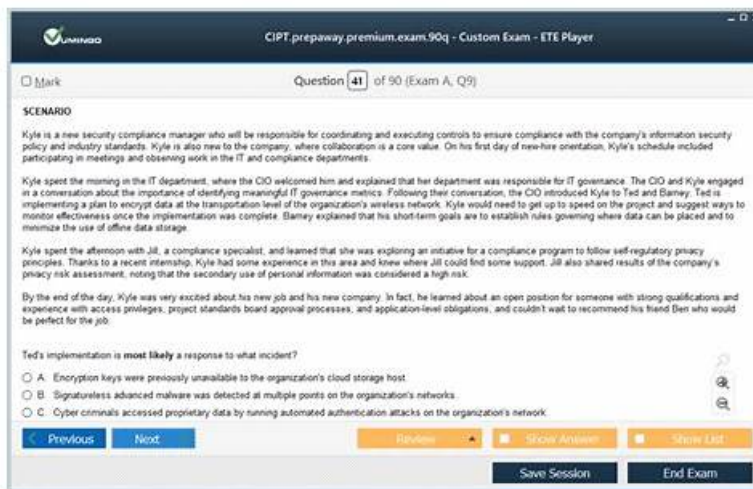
VUMINGO

CIPT.prepaway.premium.exam.90q - Custom Exam - ETE Player

Mark

Question 41 of 90 (Exam A, Q9)

SCENARIO

Kyle is a new security compliance manager who will be responsible for coordinating and executing controls to ensure compliance with the company's information security policy and industry standards. Kyle is also new to the company, where collaboration is a core value. On his first day of new-hire orientation, Kyle's schedule included participating in meetings and observing work in the IT and compliance departments.

Kyle spent the morning in the IT department, where the CIO welcomed him and explained that her department was responsible for IT governance. The CIO and Kyle engaged in a conversation about the importance of identifying meaningful IT governance metrics. Following their conversation, the CIO introduced Kyle to Ted and Barney. Ted is implementing a plan to encrypt data at the transportation level of the organization's wireless network. Kyle would need to get up to speed on the project and suggest ways to monitor effectiveness once the implementation was complete. Barney explained that his short-term goals are to establish rules governing where data can be placed and to minimize the use of offline data storage.

Kyle spent the afternoon with Jill, a compliance specialist, and learned that she was exploring an initiative for a compliance program to follow self-regulatory privacy principles. Thanks to a recent internship, Kyle had some experience in this area and knew where Jill could find some support. Jill also shared results of the company's privacy risk assessment, noting that the secondary use of personal information was considered a high risk.

By the end of the day, Kyle was very excited about his new job and his new company. In fact, he learned about an open position for someone with strong qualifications and experience with access privileges, project standards board approval processes, and application-level obligations, and couldn't wait to recommend his friend Ben who would be perfect for the job.

Ted's implementation is most likely a response to what incident?

A. Encryption keys were previously unavailable to the organization's cloud storage host.
B. Signatureless advanced malware was detected at multiple points on the organization's networks.
C. Cyber criminals accessed proprietary data by running automated authentication attacks on the organization's network.

Previous Next Review Show Answer Show List

Save Session End Exam